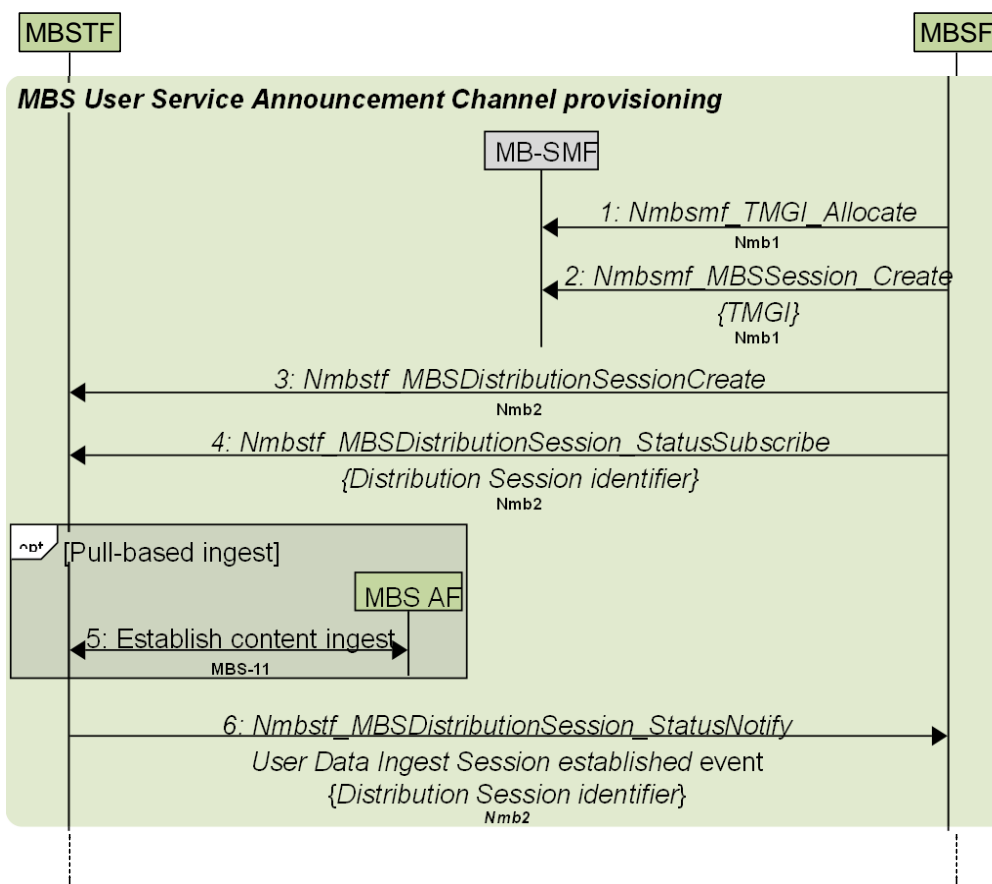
MBSTF

MBSF

MBS User Service Announcement Channel provisioning

MB-SMF

1: Nmbsmf_TMGI_Allocate
Nmb1

2: Nmbsmf_MBSSession_Create
{TMGI}
Nmb1

3: Nmbstf_MBSDistributionSessionCreate
Nmb2

4: Nmbstf_MBSDistributionSession_StatusSubscribe
{Distribution Session identifier}
Nmb2

opt [Pull-based ingest]

MBS AF

5: Establish content ingest
MBS-11

6: Nmbstf_MBSDistributionSession_StatusNotify
User Data Ingest Session established event
{Distribution Session identifier}
Nmb2